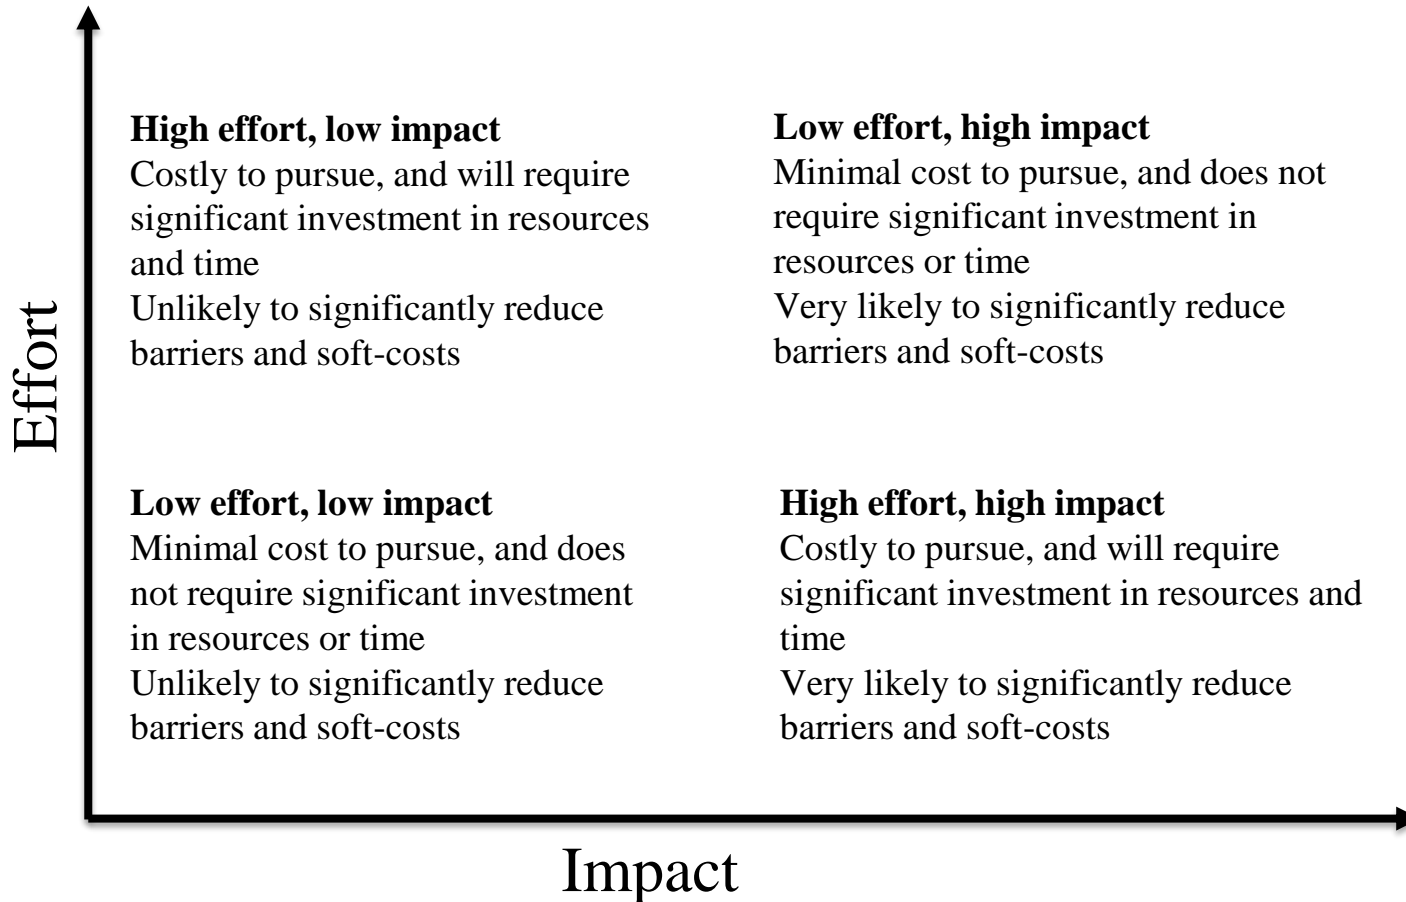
Effort

**High effort, low impact**
Costly to pursue, and will require significant investment in resources and time
Unlikely to significantly reduce barriers and soft-costs

**Low effort, high impact**
Minimal cost to pursue, and does not require significant investment in resources or time
Very likely to significantly reduce barriers and soft-costs

**Low effort, low impact**
Minimal cost to pursue, and does not require significant investment in resources or time
Unlikely to significantly reduce barriers and soft-costs

**High effort, high impact**
Costly to pursue, and will require significant investment in resources and time
Very likely to significantly reduce barriers and soft-costs

Impact